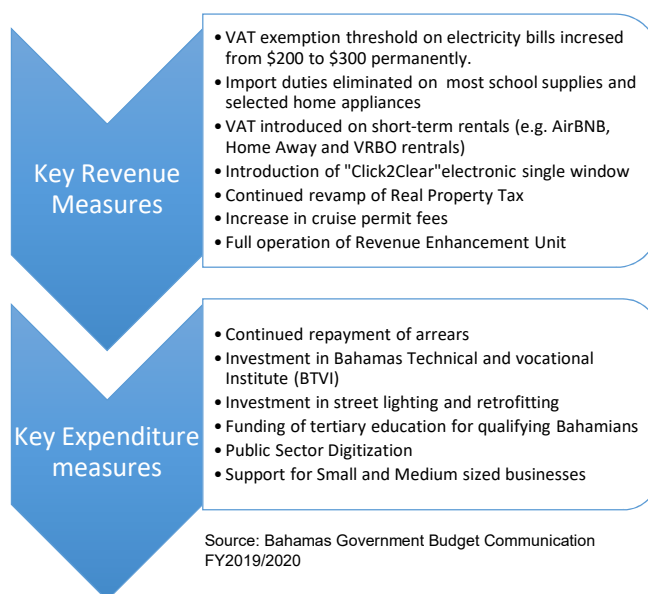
Key Revenue Measures

• VAT exemption threshold on electricity bills incresed from \$200 to \$300 permanently.
• Import duties eliminated on most school supplies and selected home appliances
• VAT introduced on short-term rentals (e.g. AirBNB, Home Away and VRBO rentrals)
• Introduction of "Click2Clear"electronic single window
• Continued revamp of Real Property Tax
• Increase in cruise permit fees
• Full operation of Revenue Enhancement Unit

Key Expenditure measures

• Continued repayment of arrears
• Investment in Bahamas Technical and vocational Institute (BTVI)
• Investment in street lighting and retrofitting
• Funding of tertiary education for qualifying Bahamians
• Public Sector Digitization
• Support for Small and Medium sized businesses

Source: Bahamas Government Budget Communication FY2019/2020